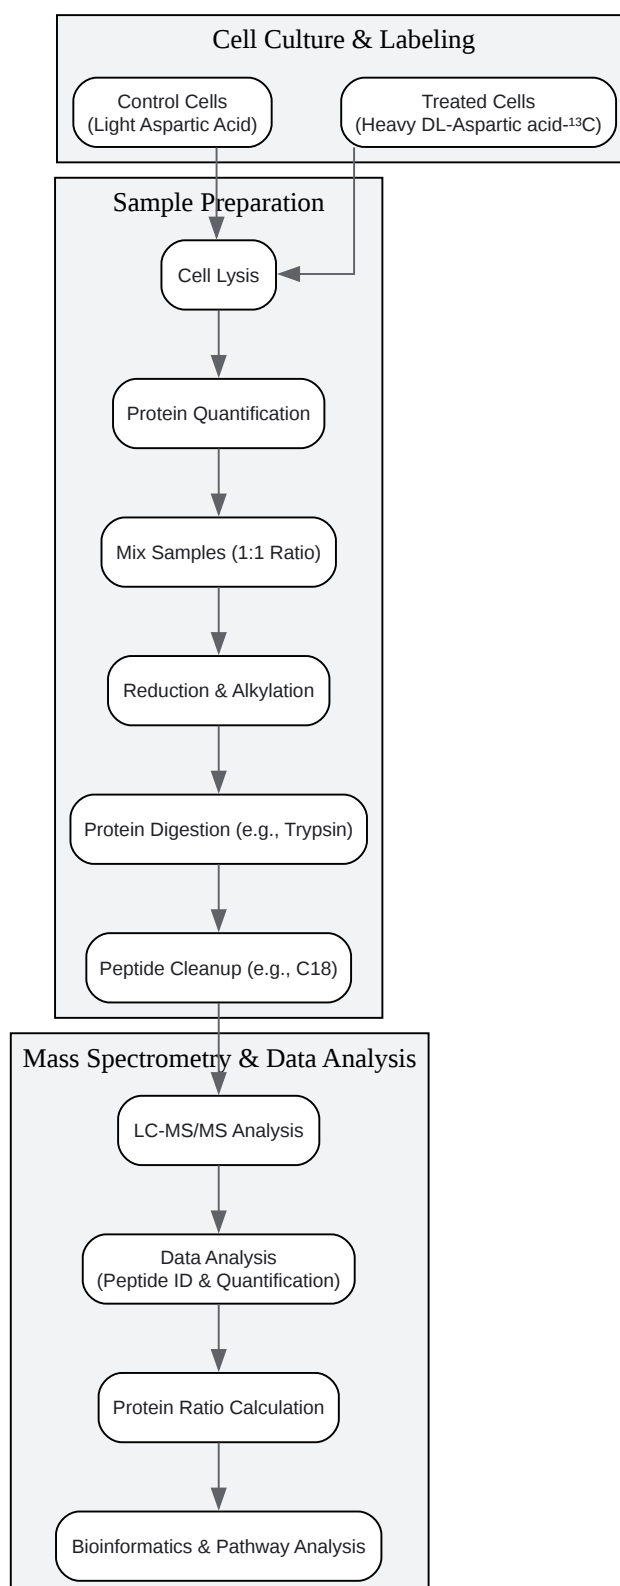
Cell Culture & Labeling

Control Cells
(Light Aspartic Acid)

Treated Cells
(Heavy DL-Aspartic acid-$^{13}$C)

Sample Preparation

Cell Lysis

Protein Quantification

Mix Samples (1:1 Ratio)

Reduction & Alkylation

Protein Digestion (e.g., Trypsin)

Peptide Cleanup (e.g., C18)

Mass Spectrometry & Data Analysis

LC-MS/MS Analysis

Data Analysis
(Peptide ID & Quantification)

Protein Ratio Calculation

Bioinformatics & Pathway Analysis